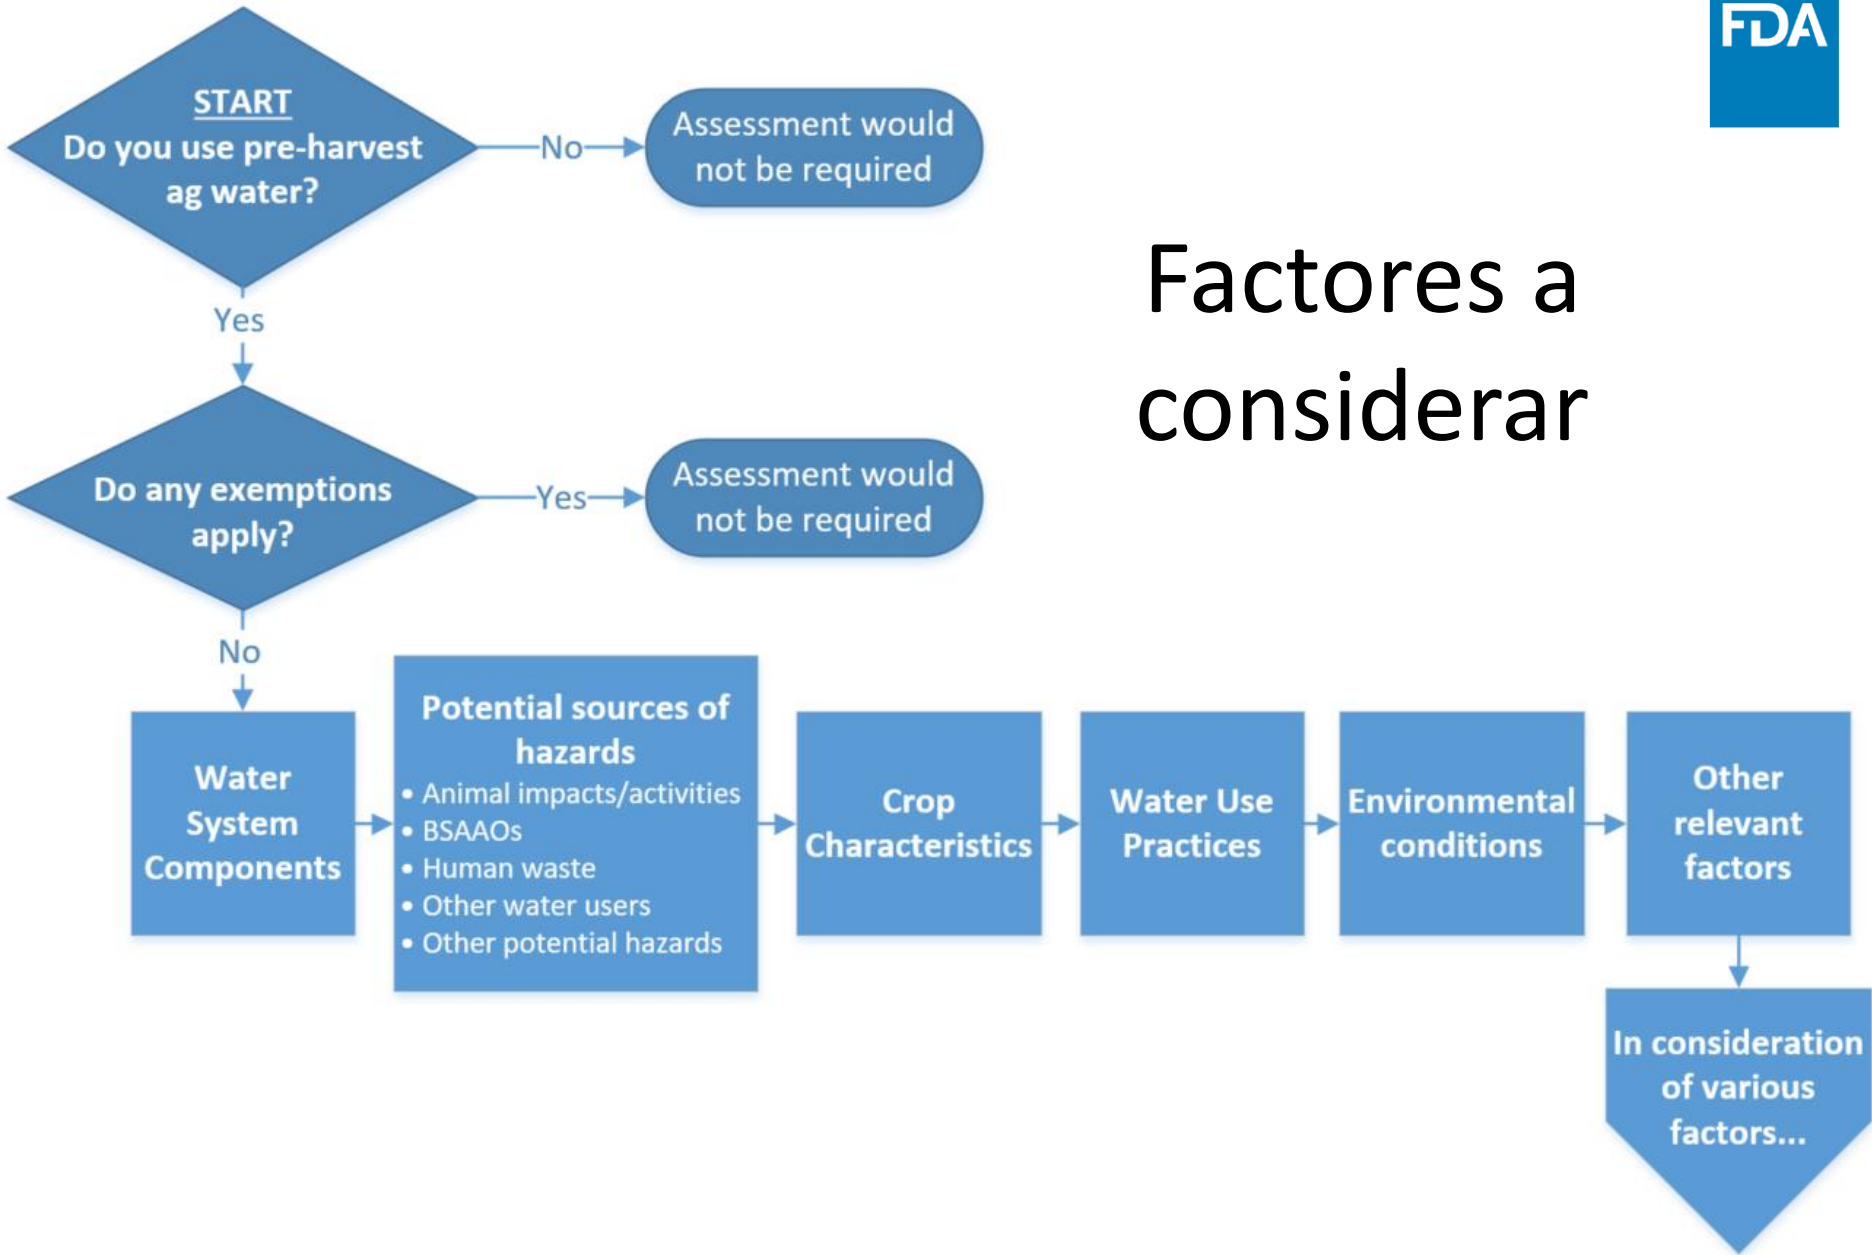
FDA

Factores a considerar

START
Do you use pre-harvest ag water?

No

Assessment would not be required

Yes

Do any exemptions apply?

Yes

Assessment would not be required

No

Water System Components

Potential sources of hazards
• Animal impacts/activities
• BSAAOs
• Human waste
• Other water users
• Other potential hazards

Crop Characteristics

Water Use Practices

Environmental conditions

Other relevant factors

In consideration of various factors...